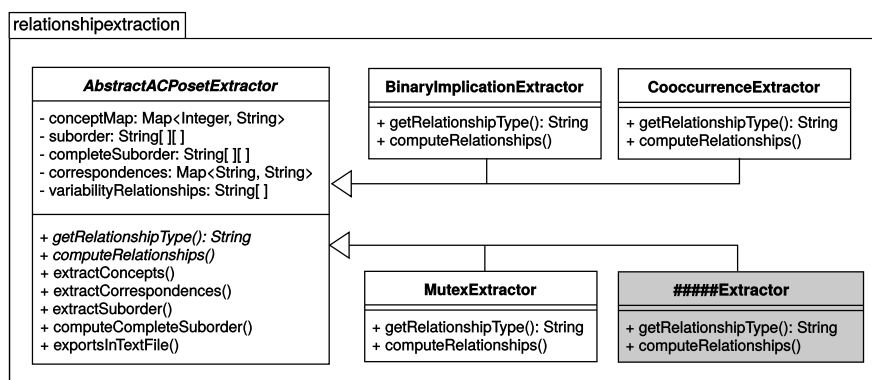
relationshipextraction

AbstractACPosetExtractor

- conceptMap: Map<Integer, String>
- suborder: String[ ][ ]
- completeSuborder: String[ ][ ]
- correspondences: Map<String, String>
- variabilityRelationships: String[ ]

+ getRelationshipType(): String
+ computeRelationships()
+ extractConcepts()
+ extractCorrespondences()
+ extractSuborder()
+ computeCompleteSuborder()
+ exportsInTextFile()

BinaryImplicationExtractor

+ getRelationshipType(): String
+ computeRelationships()

CooccurrenceExtractor

+ getRelationshipType(): String
+ computeRelationships()

MutexExtractor

+ getRelationshipType(): String
+ computeRelationships()

#####Extractor

+ getRelationshipType(): String
+ computeRelationships()